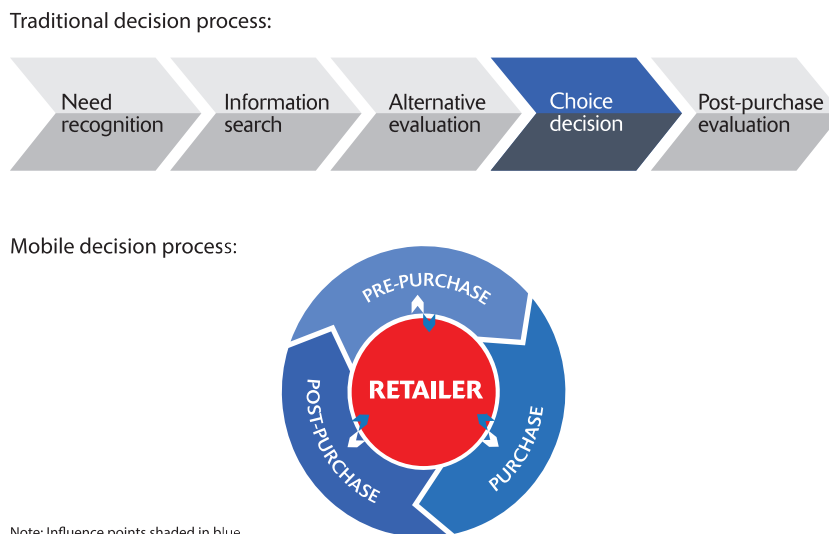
Traditional decision process:

Need recognition

Information search

Alternative evaluation

Choice decision

Post-purchase evaluation

Mobile decision process:

PRE-PURCHASE

RETAILER

POST-PURCHASE

PURCHASE

Note: Influence points shaded in blue